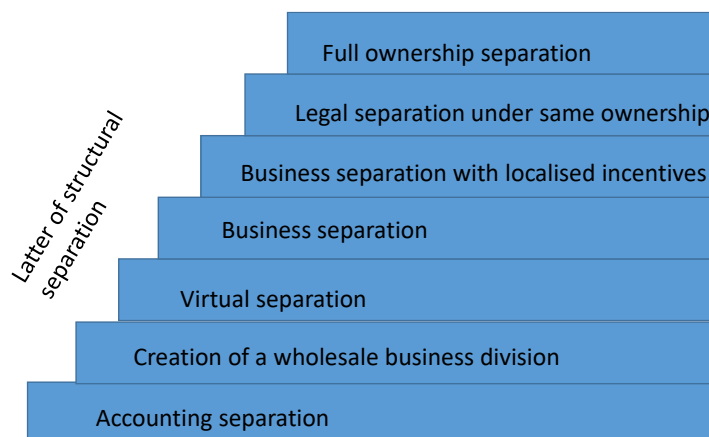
Latter of structural separation

Full ownership separation

Legal separation under same ownership

Business separation with localised incentives

Business separation

Virtual separation

Creation of a wholesale business division

Accounting separation